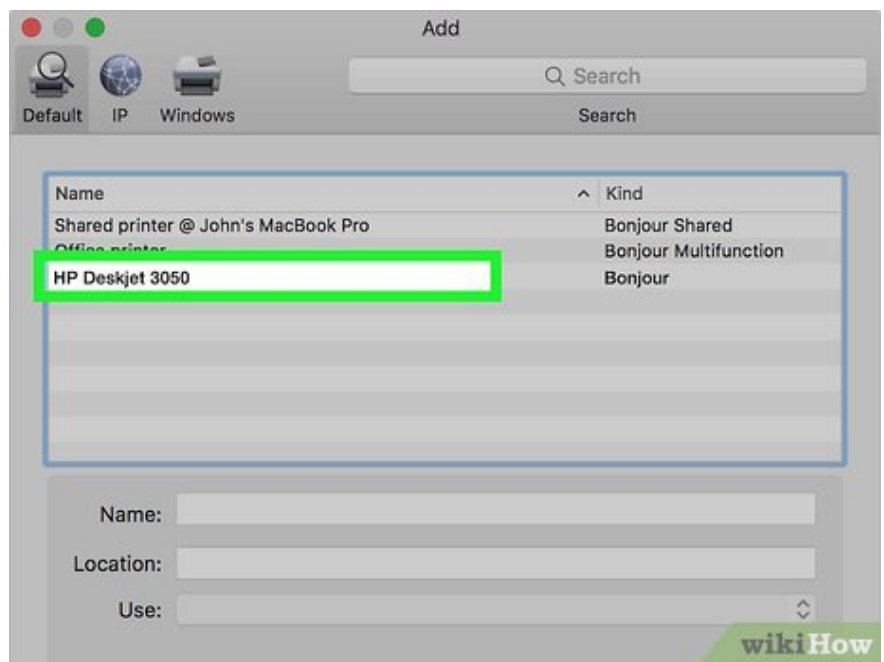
Add

Default IP Windows

Search

Search

| Name | Kind |
|---|---|
| Shared printer @ John's MacBook Pro | Bonjour Shared |
| Office printer | Bonjour Multifunction |
| HP Deskjet 3050 | Bonjour |

Name:

Location:

Use:

wikiHow